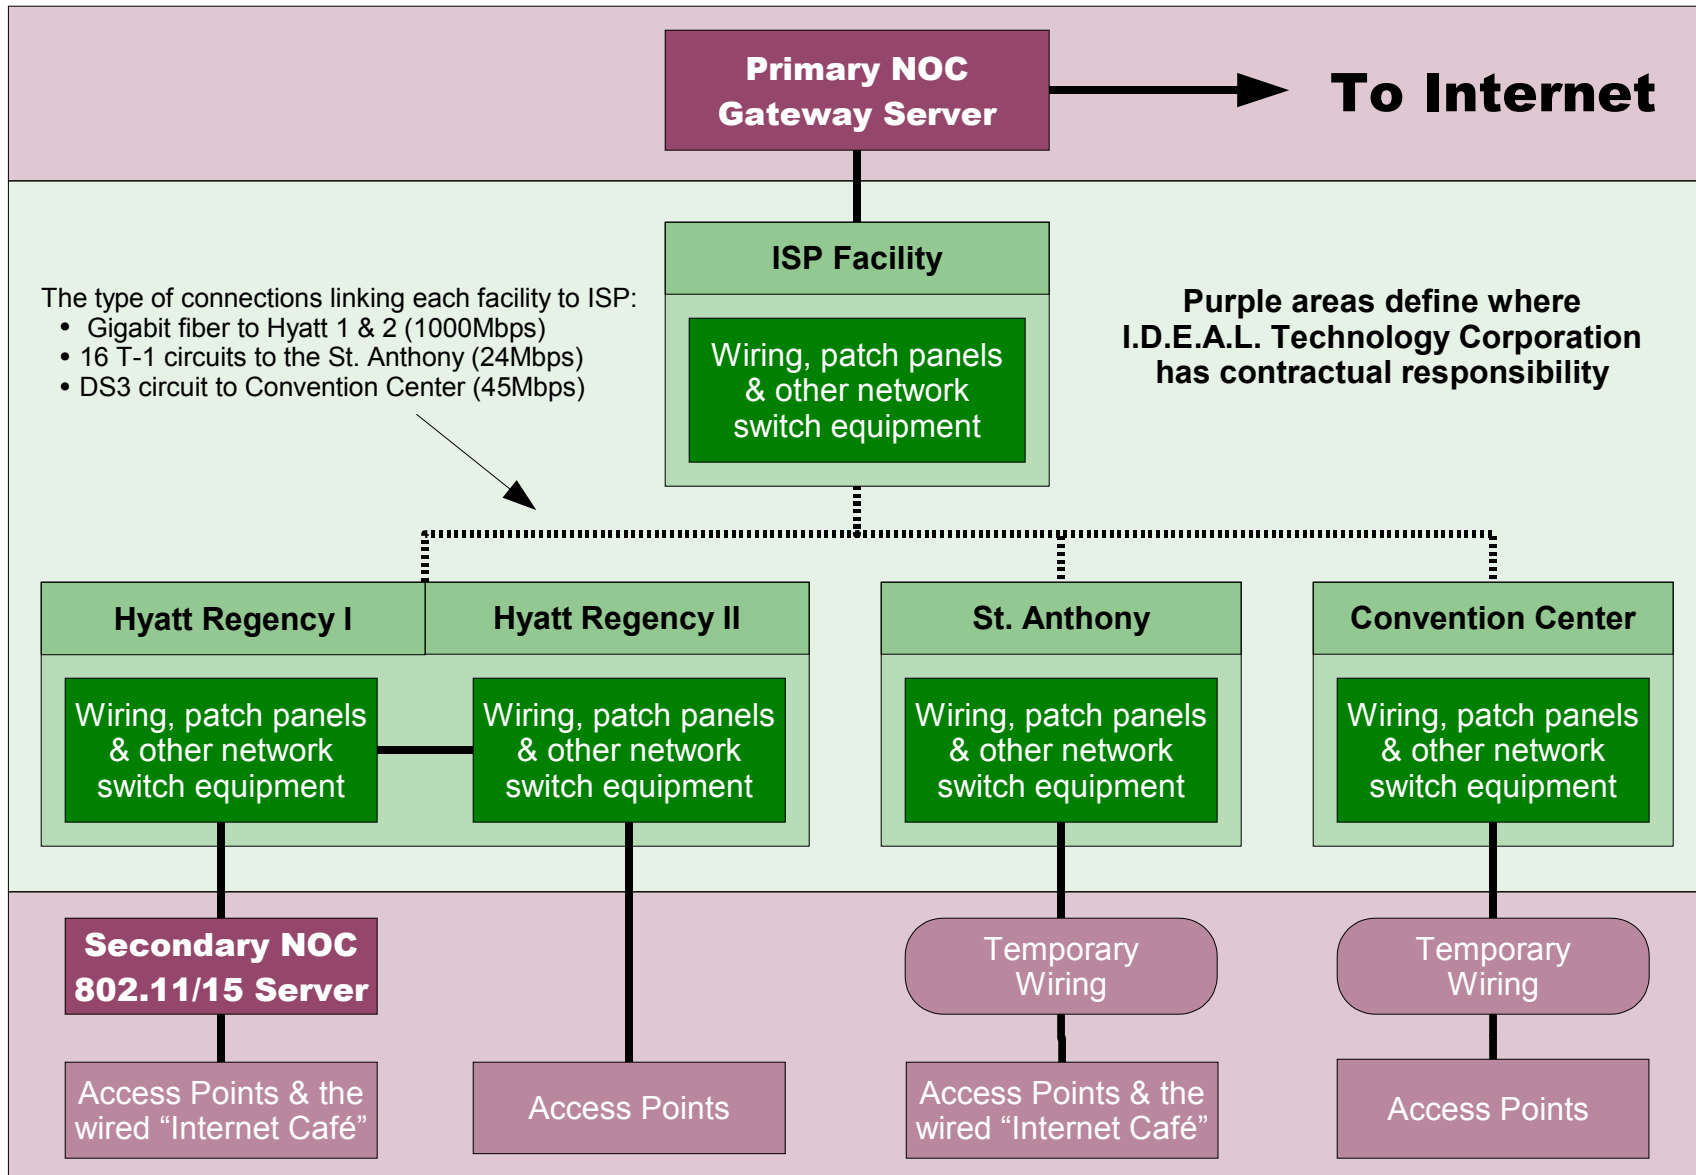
Primary NOC
Gateway Server

To Internet

ISP Facility

Wiring, patch panels & other network switch equipment

The type of connections linking each facility to ISP:
• Gigabit fiber to Hyatt 1 & 2 (1000Mbps)
• 16 T-1 circuits to the St. Anthony (24Mbps)
• DS3 circuit to Convention Center (45Mbps)

Purple areas define where I.D.E.A.L. Technology Corporation has contractual responsibility

Hyatt Regency I

Hyatt Regency II

St. Anthony

Convention Center

Wiring, patch panels & other network switch equipment

Wiring, patch panels & other network switch equipment

Wiring, patch panels & other network switch equipment

Wiring, patch panels & other network switch equipment

Secondary NOC
802.11/15 Server

Temporary Wiring

Temporary Wiring

Access Points & the wired “Internet Café”

Access Points

Access Points & the wired “Internet Café”

Access Points